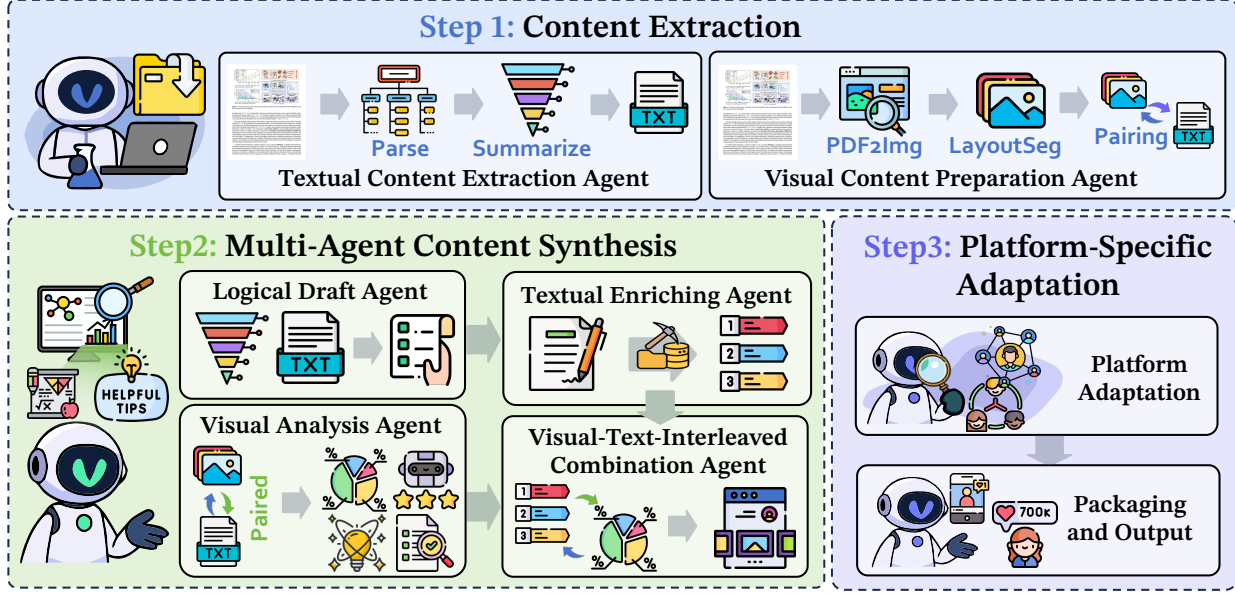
Step 1: Content Extraction

TXT
Parse
Summarize
Textual Content Extraction Agent

PDF2Img
LayoutSeg
Pairing
TXT
Visual Content Preparation Agent

Step2: Multi-Agent Content Synthesis

HELPFUL TIPS

Logical Draft Agent
TXT

Textual Enriching Agent
1
2
3

Visual Analysis Agent
Paired
TXT
%
%
%

Visual-Text-Interleaved Combination Agent
1
2
3
%
%
%
%

Step3: Platform-Specific Adaptation

Platform Adaptation

700k
Packaging and Output